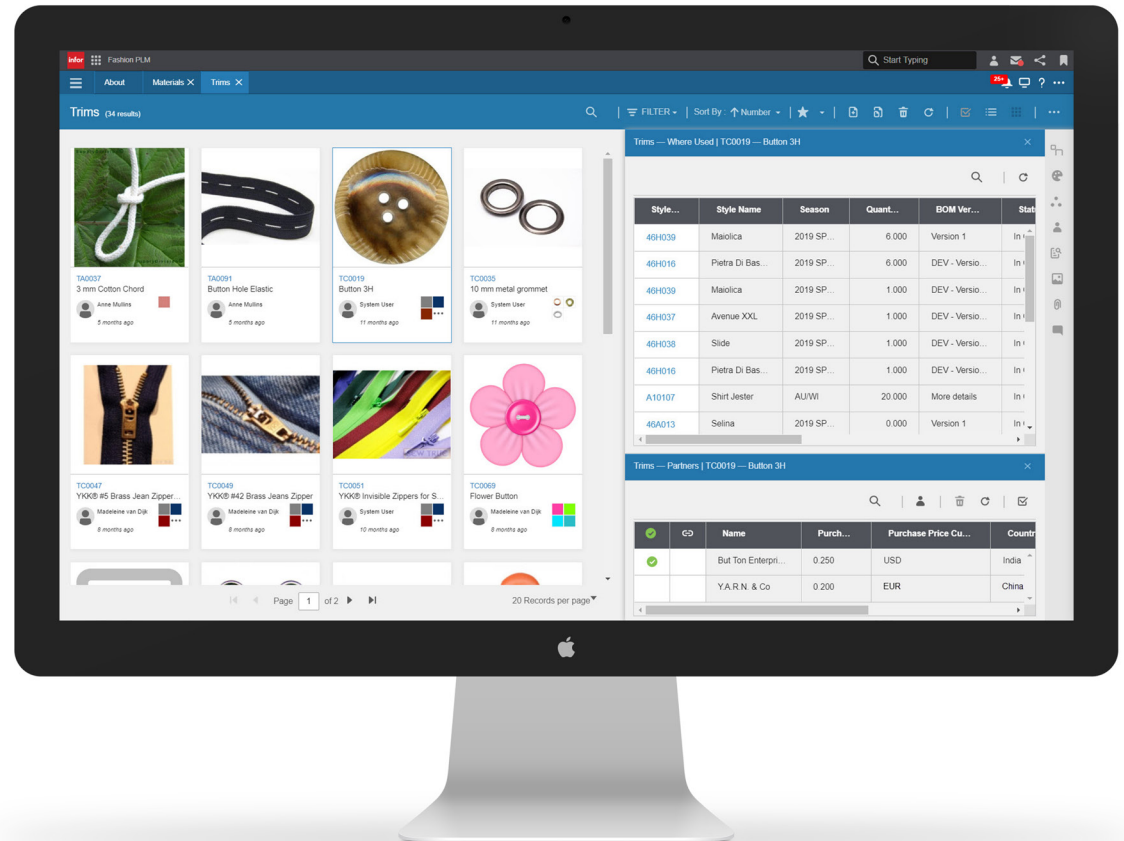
infor Fashion PLM

Start Typing

About Materials ✕ Trims ✕

25+

Trims (34 results)

FILTER Sort By : Number

TA0037
3 mm Cotton Chord
Anne Mullins
5 months ago

TA0091
Button Hole Elastic
Anne Mullins
5 months ago

TC0019
Button 3H
System User
11 months ago

TC0035
10 mm metal grommet
System User
11 months ago

TC0047
YKK® #5 Brass Jean Zipper...
Madeleine van Dijk
8 months ago

TC0049
YKK® #42 Brass Jeans Zipper
Madeleine van Dijk
8 months ago

TC0051
YKK® Invisible Zippers for S...
System User
10 months ago

TC0069
Flower Button
Madeleine van Dijk
8 months ago

Page 1 of 2

20 Records per page

Trims — Where Used | TC0019 — Button 3H

| Style... | Style Name | Season | Quant... | BOM Ver... | Stat |
|---|---|---|---|---|---|
| 46H039 | Maiolica | 2019 SP... | 6.000 | Version 1 | In |
| 46H016 | Pietra Di Bas... | 2019 SP... | 6.000 | DEV - Versio... | In |
| 46H039 | Maiolica | 2019 SP... | 1.000 | DEV - Versio... | In |
| 46H037 | Avenue XXL | 2019 SP... | 1.000 | DEV - Versio... | In |
| 46H038 | Slide | 2019 SP... | 1.000 | DEV - Versio... | In |
| 46H016 | Pietra Di Bas... | 2019 SP... | 1.000 | DEV - Versio... | In |
| A10107 | Shirt Jester | AU/WI | 20.000 | More details | In |
| 46A013 | Selina | 2019 SP... | 0.000 | Version 1 | In |

Trims — Partners | TC0019 — Button 3H

| | | Name | Purch... | Purchase Price Cu... | Countr |
|---|---|---|---|---|---|
| ✓ | | But Ton Enterpri... | 0.250 | USD | India |
| | | Y.A.R.N. & Co | 0.200 | EUR | China |